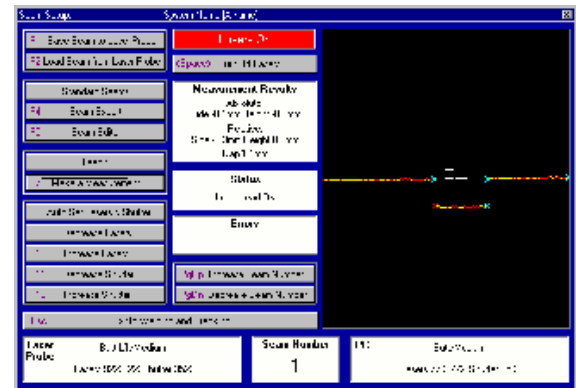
Scan Setup
System Name [Default]
F Save Scan to Laser Probe
F2 Load Scan from Laser Probe
Standard Setup
F4 Scan Setup
F5 Scan Edit
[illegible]
Reset Measurement
Auto Set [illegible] Shutter
Increase Laser
Decrease Laser
Increase Shutter
Decrease Shutter
Laser On
[Space] Turn Off Laser
Measurement Results
Absolute
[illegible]
Relative
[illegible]
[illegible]
Status
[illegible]
Errors
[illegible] Increase Scan Number
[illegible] Decrease Scan Number
Esc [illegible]
Laser Probe
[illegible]
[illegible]
Scan Number
1
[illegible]
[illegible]
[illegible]